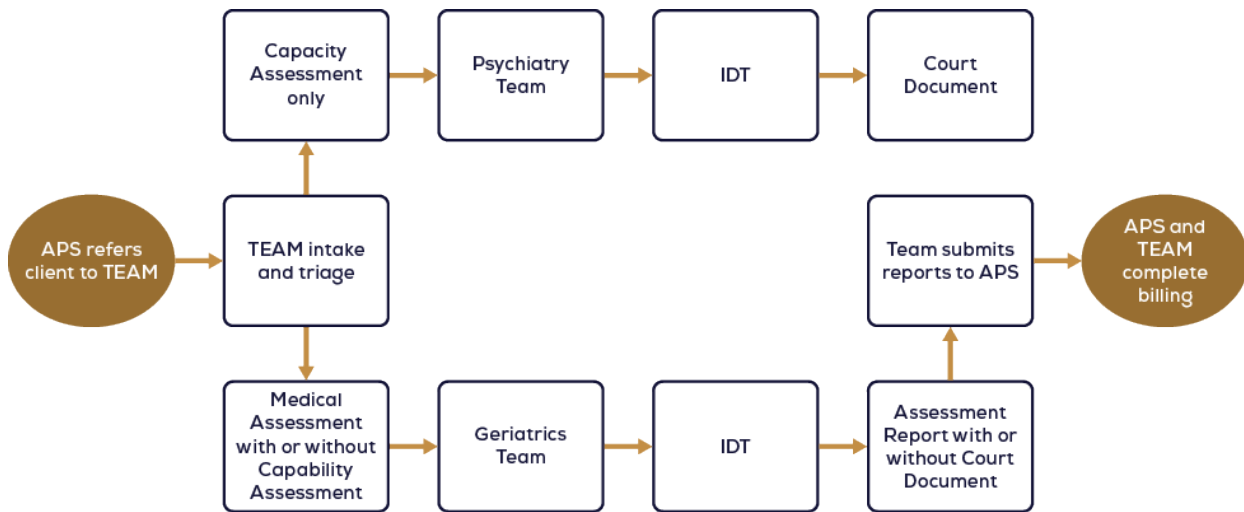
APS refers client to TEAM

TEAM intake and triage

Capacity Assessment only

Psychiatry Team

IDT

Court Document

Medical Assessment with or without Capability Assessment

Geriatrics Team

IDT

Assessment Report with or without Court Document

Team submits reports to APS

APS and TEAM complete billing